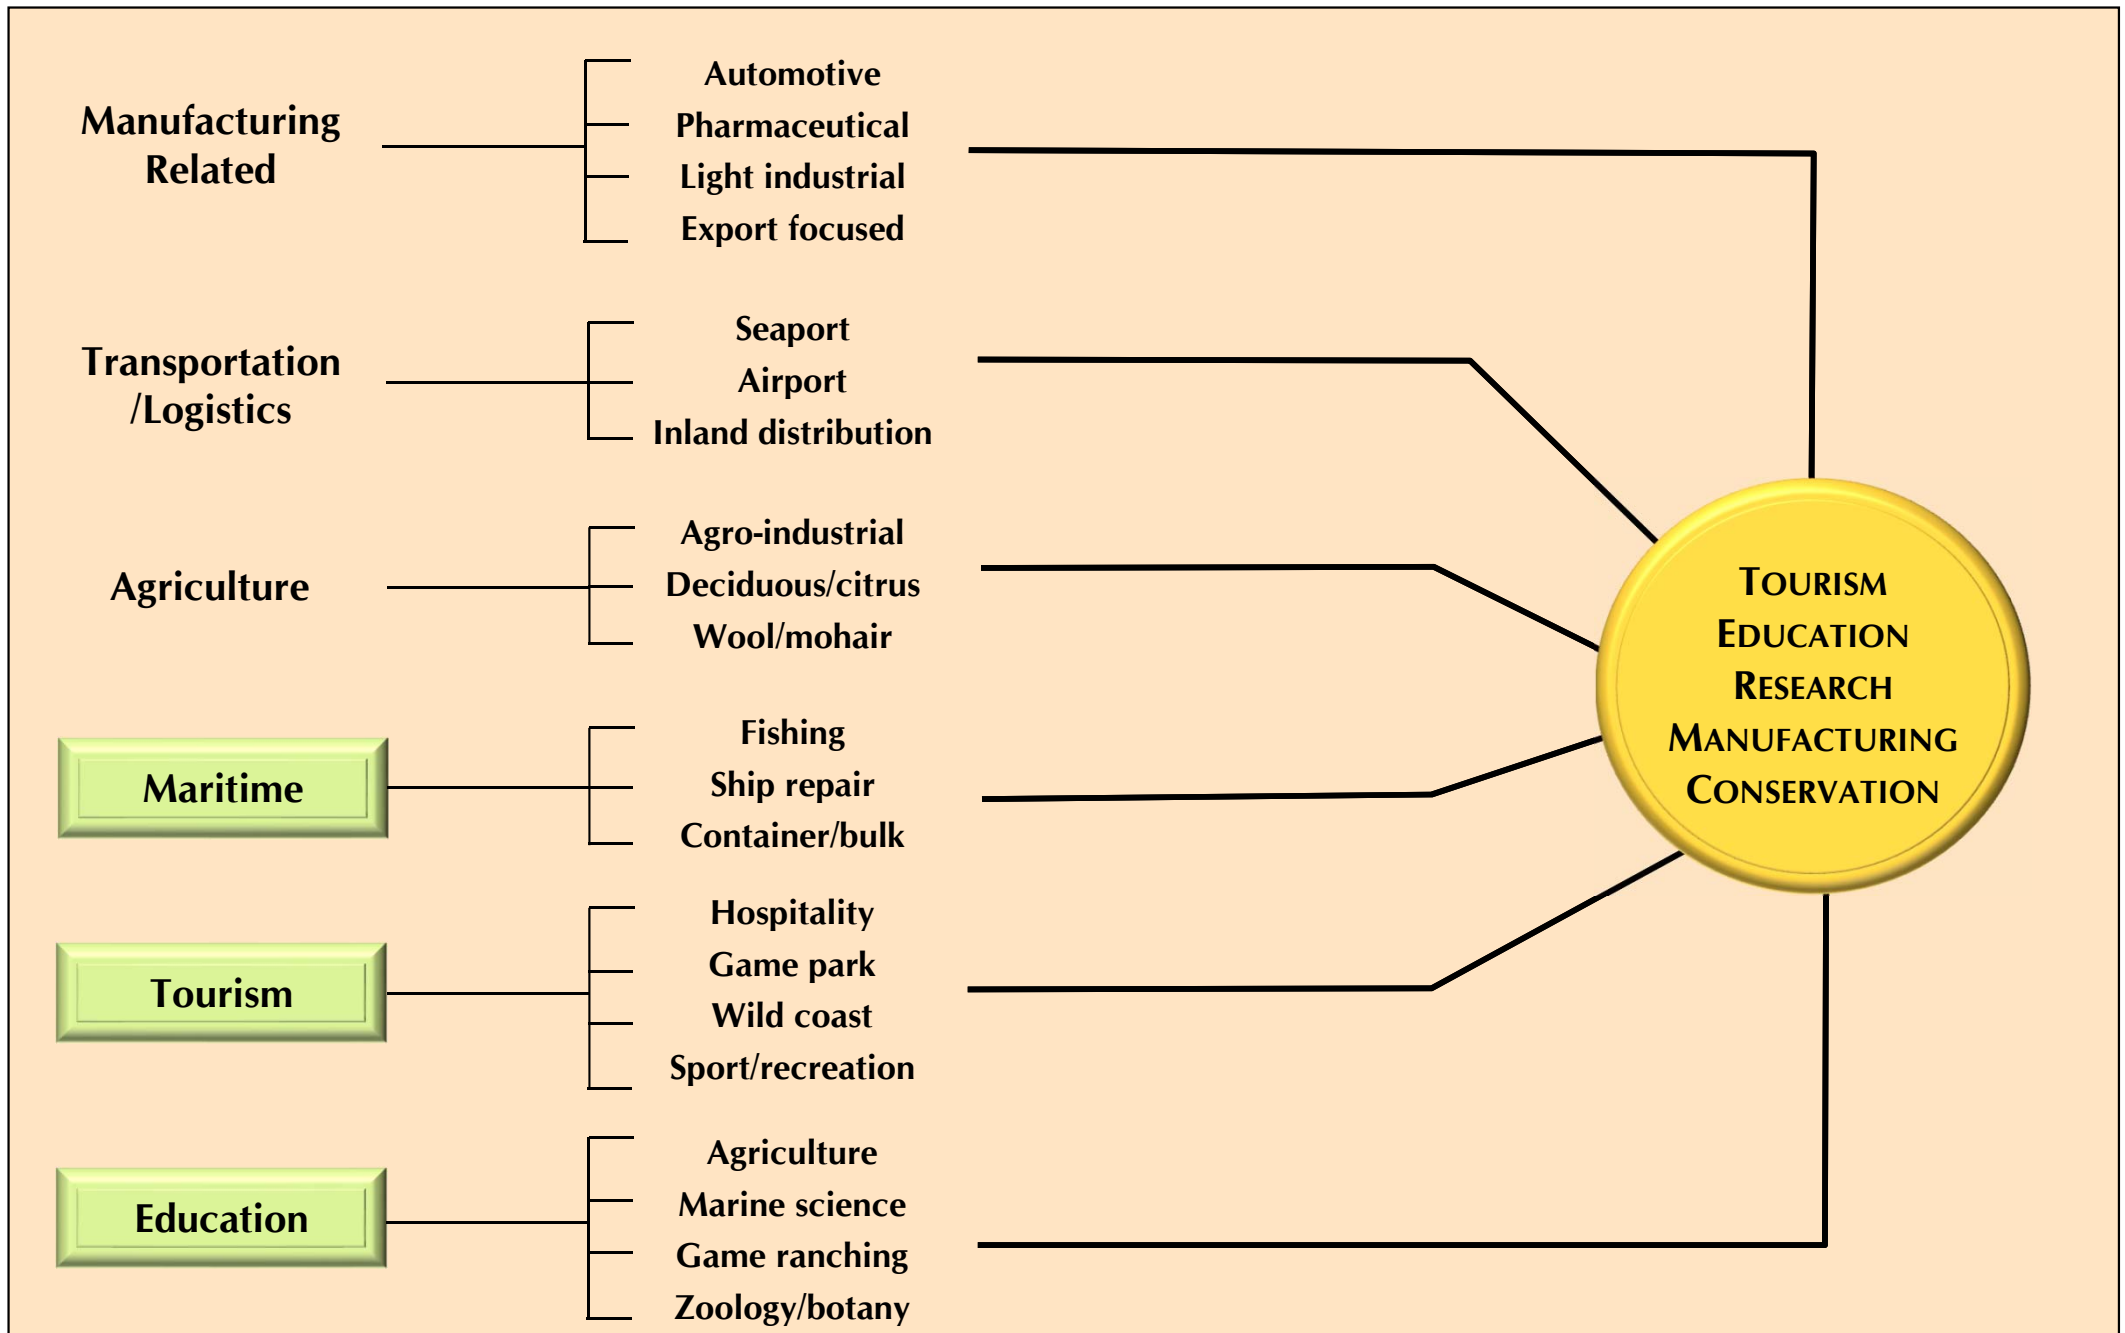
Manufacturing Related

Automotive
Pharmaceutical
Light industrial
Export focused

Transportation /Logistics

Seaport
Airport
Inland distribution

Agriculture

Agro-industrial
Deciduous/citrus
Wool/mohair

Maritime

Fishing
Ship repair
Container/bulk

Tourism

Hospitality
Game park
Wild coast
Sport/recreation

Education

Agriculture
Marine science
Game ranching
Zoology/botany

TOURISM
EDUCATION
RESEARCH
MANUFACTURING
CONSERVATION